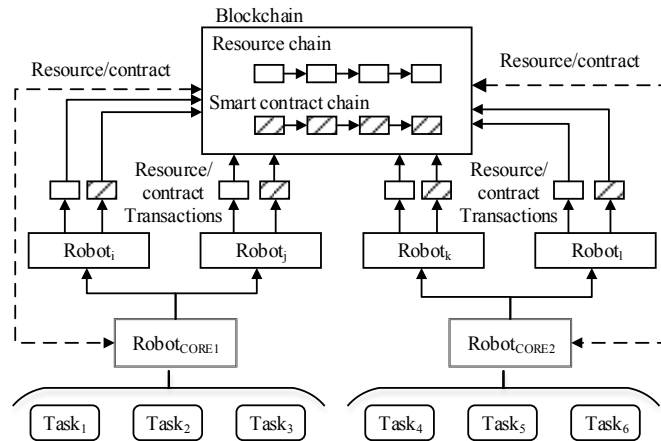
Blockchain

Resource chain

Smart contract chain

Resource/contract

Resource/contract

Resource/ contract Transactions

Resource/ contract Transactions

Robot$_i$

Robot$_j$

Robot$_k$

Robot$_l$

Robot$_{CORE1}$

Robot$_{CORE2}$

Task$_1$

Task$_2$

Task$_3$

Task$_4$

Task$_5$

Task$_6$